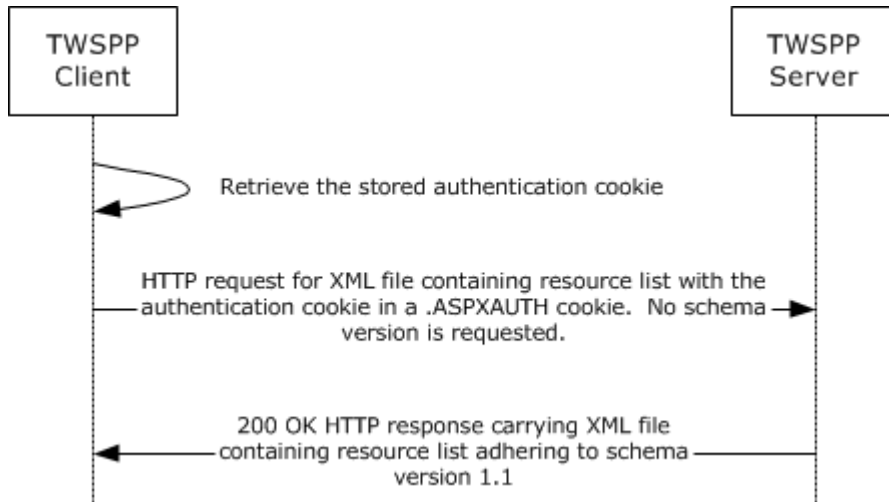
TWSPP Client

TWSPP Server

Retrieve the stored authentication cookie

HTTP request for XML file containing resource list with the authentication cookie in a .ASPXAUTH cookie. No schema version is requested.

200 OK HTTP response carrying XML file containing resource list adhering to schema version 1.1